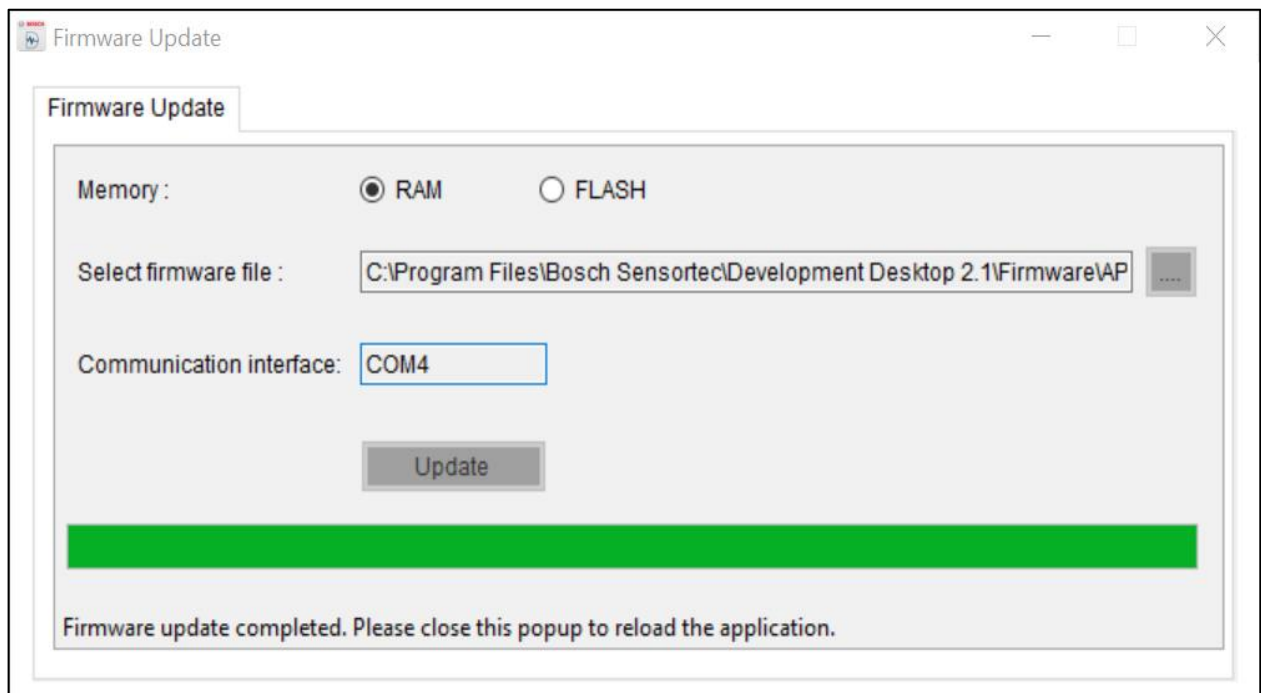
Firmware Update

Firmware Update

Memory : RAM FLASH

Select firmware file : C:\Program Files\Bosch Sensortec\Development Desktop 2.1\Firmware\AP ....

Communication interface: COM4

Update

Firmware update completed. Please close this popup to reload the application.